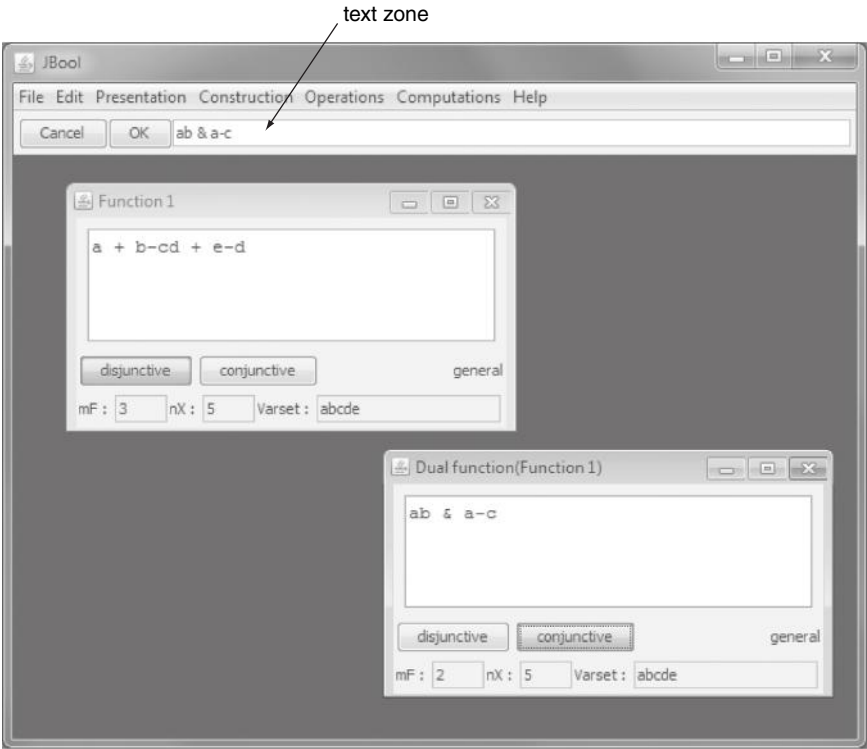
text zone

JBool

File Edit Presentation Construction Operations Computations Help

Cancel OK ab & a-c

Function 1

a + b-cd + e-d

disjunctive conjunctive general

mF : 3 nX : 5 Varset : abcde

Dual function(Function 1)

ab & a-c

disjunctive conjunctive general

mF : 2 nX : 5 Varset : abcde